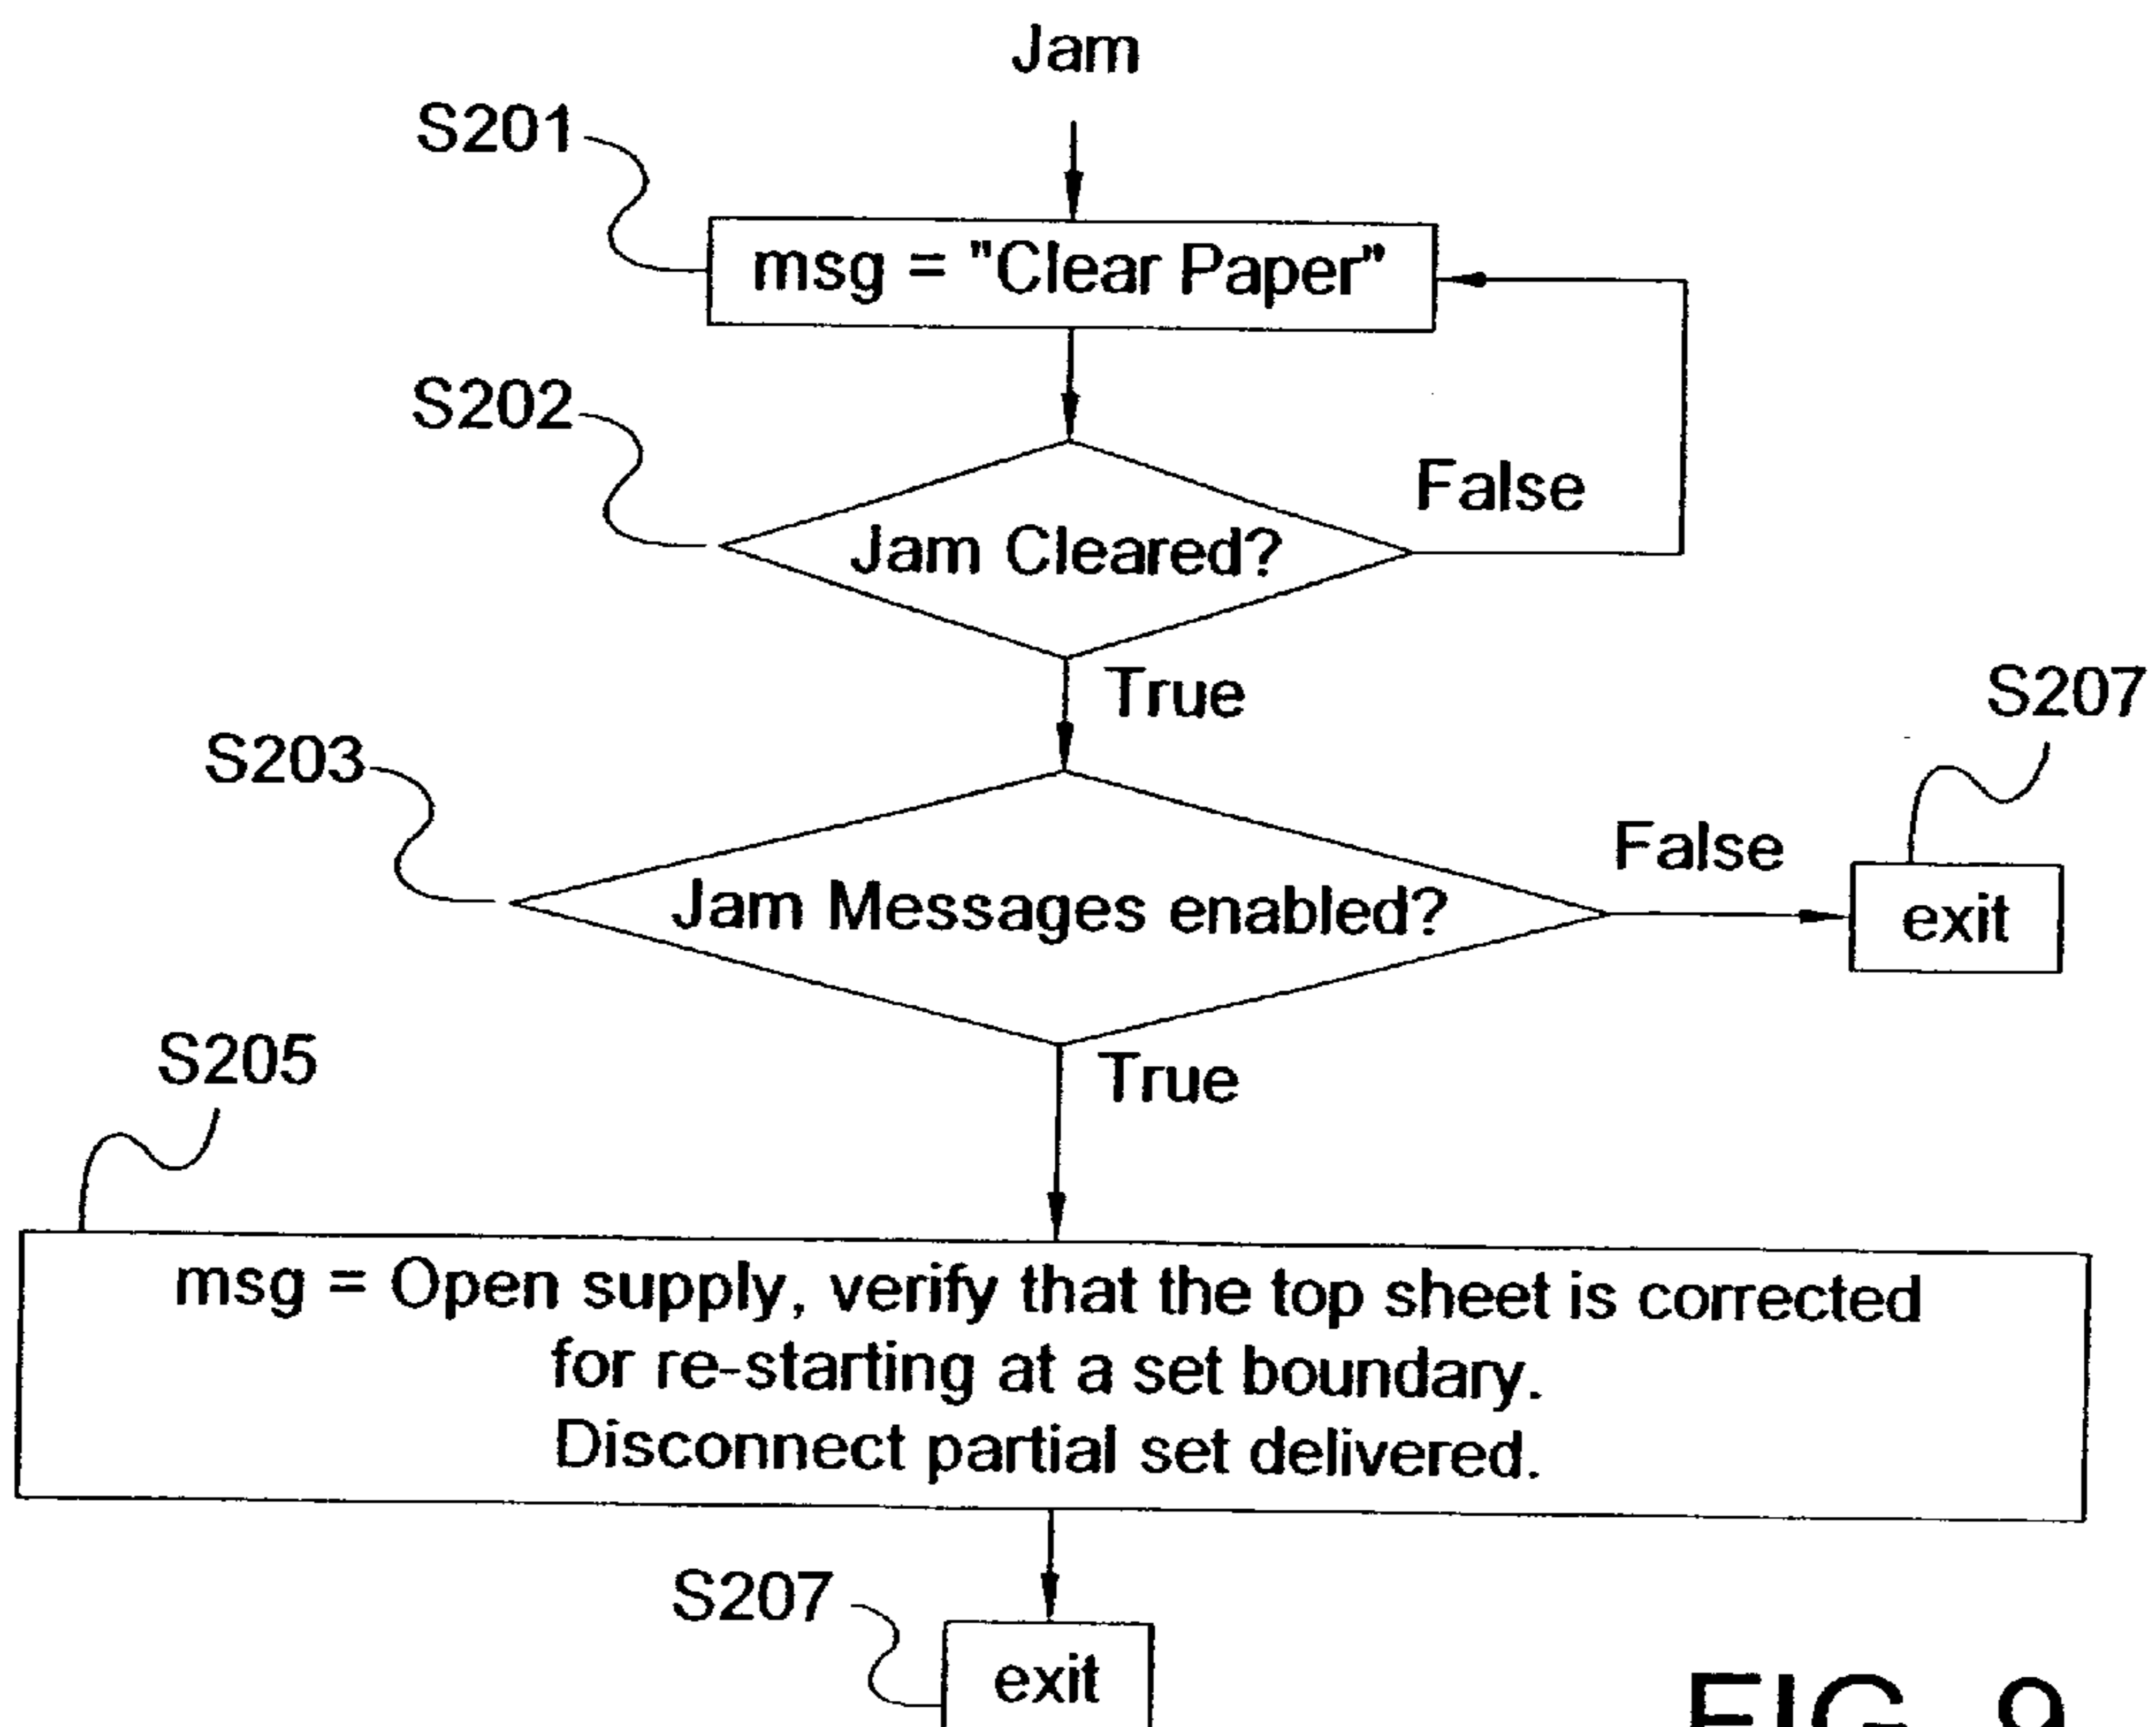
Jam

S201

msg = "Clear Paper"

S202

Jam Cleared?

False

True

S207

S203

False

Jam Messages enabled?

exit

S205

True

msg = Open supply, verify that the top sheet is corrected for re-starting at a set boundary. Disconnect partial set delivered.

S207

exit

FIG. 9